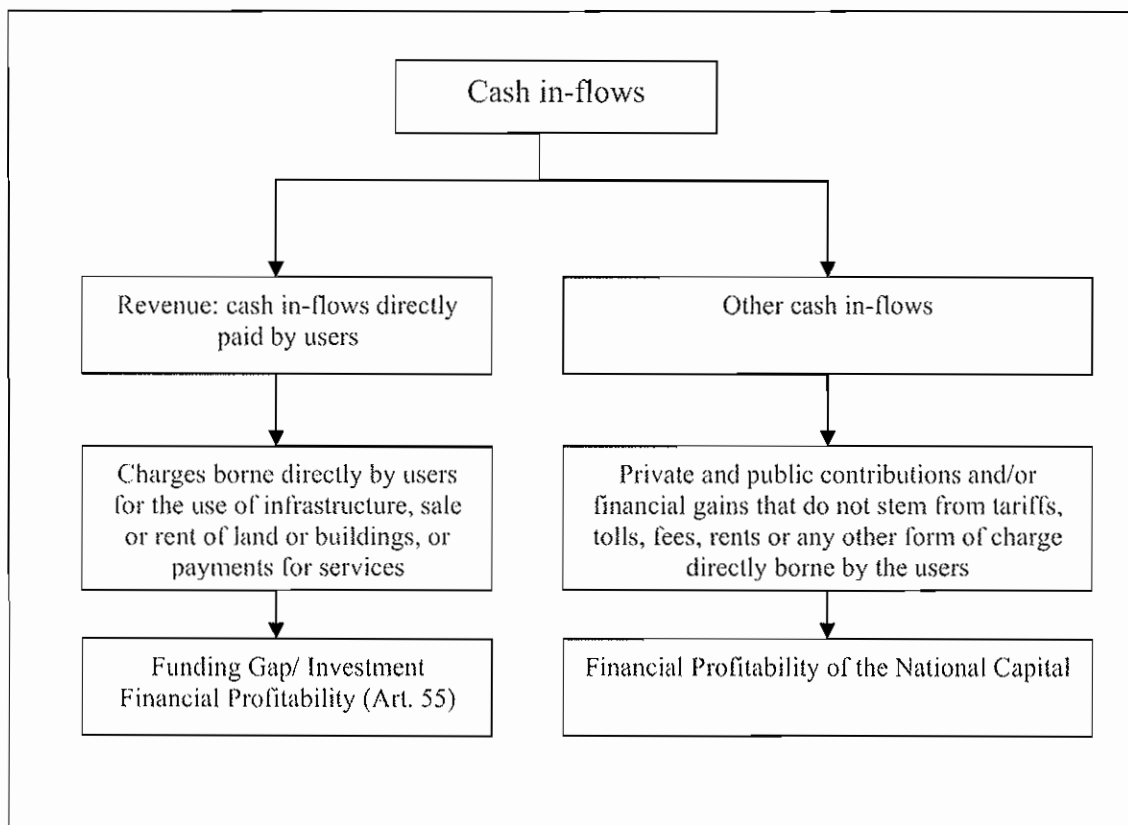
Cash in-flows

Revenue: cash in-flows directly paid by users

Other cash in-flows

Charges borne directly by users for the use of infrastructure, sale or rent of land or buildings, or payments for services

Private and public contributions and/or financial gains that do not stem from tariffs, tolls, fees, rents or any other form of charge directly borne by the users

Funding Gap/ Investment Financial Profitability (Art. 55)

Financial Profitability of the National Capital